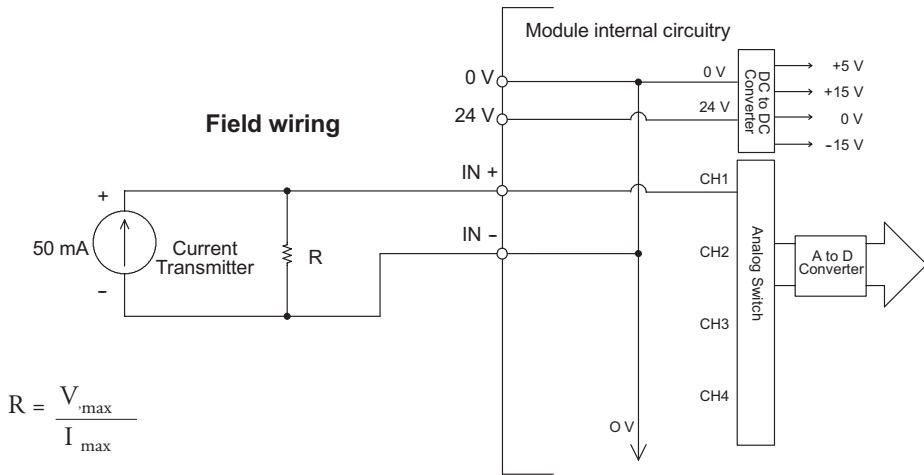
Module internal circuitry

0 V

24 V

0 V

24 V

DC to DC Converter

+5 V

+15 V

0 V

−15 V

Field wiring

IN +

IN –

CH1

CH2

CH3

CH4

Analog Switch

A to D Converter

+

–

50 mA

Current Transmitter

R

O V

$R = \frac{V_{max}}{I_{max}}$